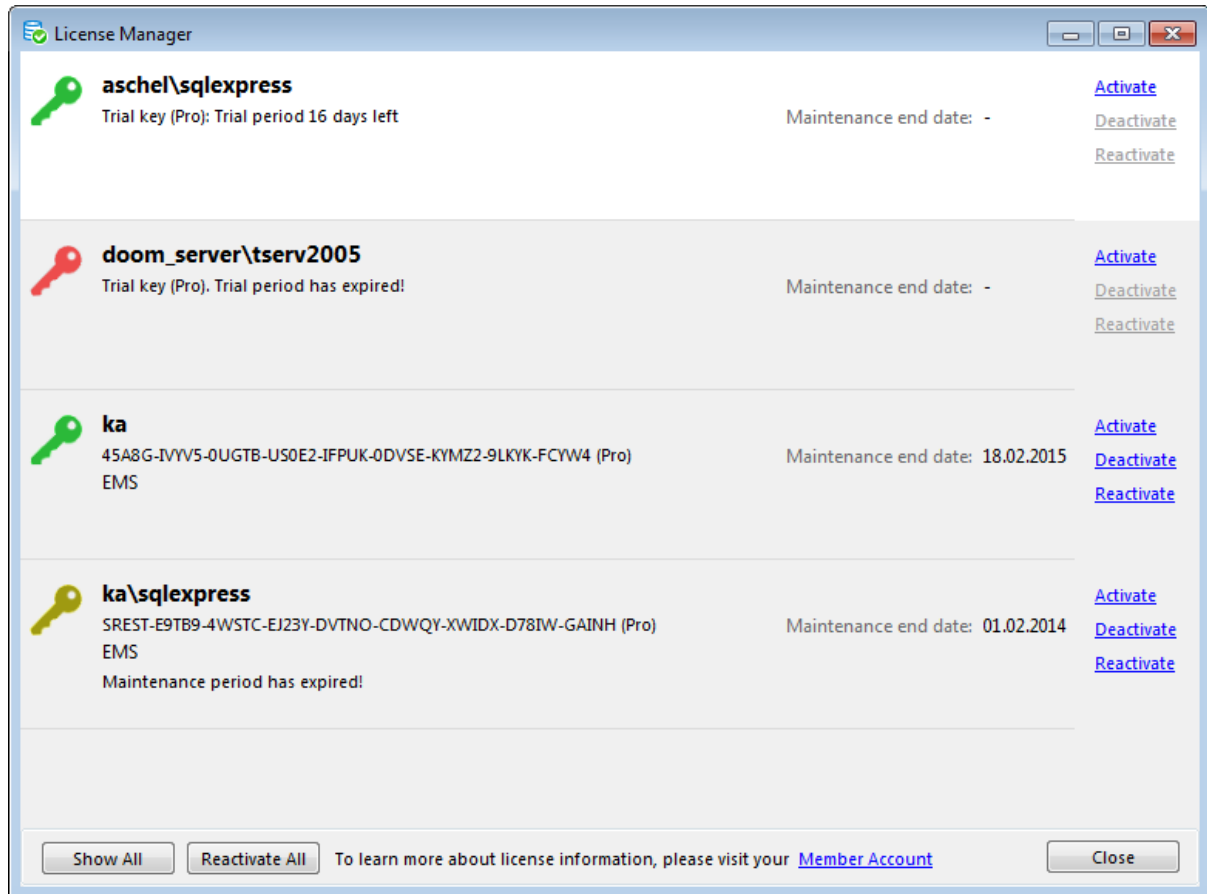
License Manager

aschel\sqlexpress
Trial key (Pro): Trial period 16 days left
Maintenance end date: -
Activate
Deactivate
Reactivate

doom_server\tserv2005
Trial key (Pro). Trial period has expired!
Maintenance end date: -
Activate
Deactivate
Reactivate

ka
45A8G-IVYV5-0UGTB-US0E2-IFPUK-0DVSE-KYMZ2-9LKYK-FCYW4 (Pro)
EMS
Maintenance end date: 18.02.2015
Activate
Deactivate
Reactivate

ka\sqlexpress
SREST-E9TB9-4WSTC-EJ23Y-DVTNO-CDWQY-XWIDX-D78IW-GAINH (Pro)
EMS
Maintenance period has expired!
Maintenance end date: 01.02.2014
Activate
Deactivate
Reactivate

Show All
Reactivate All
To learn more about license information, please visit your Member Account
Close